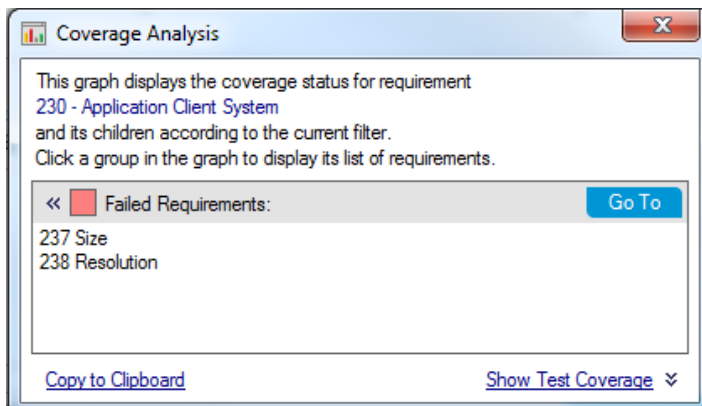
Coverage Analysis

This graph displays the coverage status for requirement
230 - Application Client System
and its children according to the current filter.
Click a group in the graph to display its list of requirements.

« Failed Requirements:

Go To

237 Size
238 Resolution

Copy to Clipboard

Show Test Coverage »